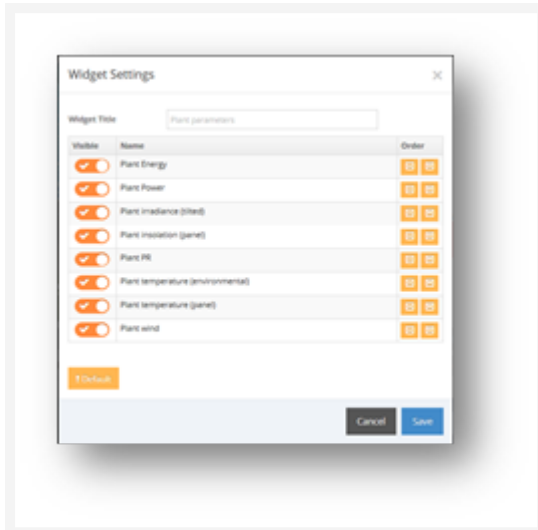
Widget Settings

×

Widget Title

Plant parameters

| Visible | Name | Order |
|---|---|---|
| | Plant Energy | |
| | Plant Power | |
| | Plant irradiance (tilted) | |
| | Plant insolation (panel) | |
| | Plant PR | |
| | Plant temperature (environmental) | |
| | Plant temperature (panel) | |
| | Plant wind | |

Default

Cancel

Save